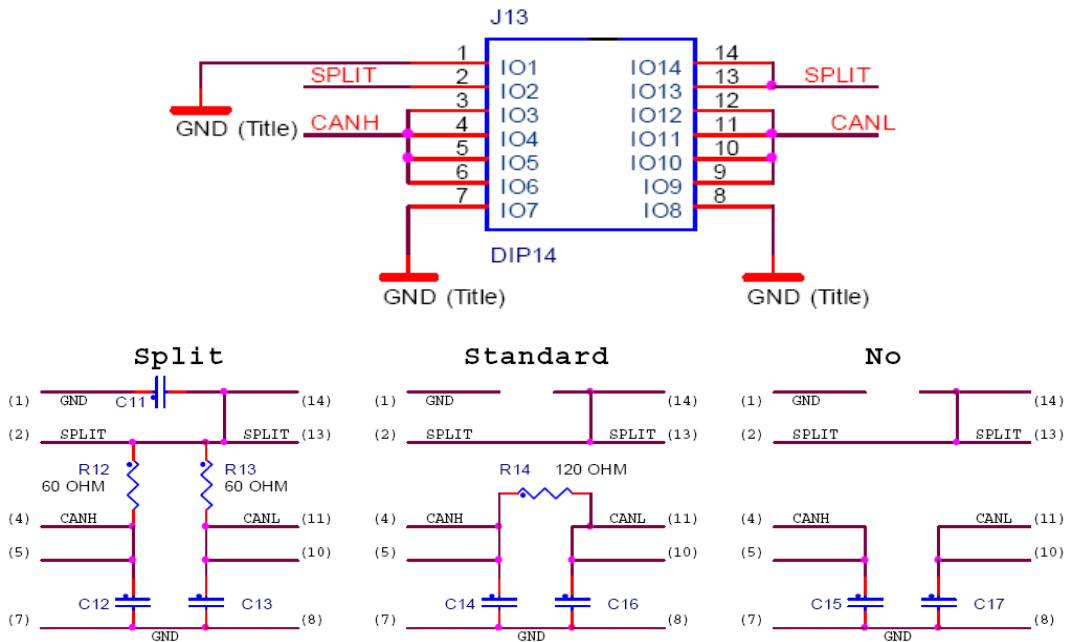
J13

1 IO1
2 IO2
3 IO3
4 IO4
5 IO5
6 IO6
7 IO7

14 IO14
13 IO13
12 IO12
11 IO11
10 IO10
9 IO9
8 IO8

SPLIT
CANH
GND (Title)
SPLIT
CANL
DIP14
GND (Title)
GND (Title)

Split
(1) GND C11 (14)
(2) SPLIT SPLIT (13)
R12 60 OHM
R13 60 OHM
(4) CANH CANL (11)
(5) (10)
C12 C13
(7) GND (8)

Standard
(1) GND (14)
(2) SPLIT SPLIT (13)
R14 120 OHM
(4) CANH CANL (11)
(5) (10)
C14 C16
(7) GND (8)

No
(1) GND (14)
(2) SPLIT SPLIT (13)
(4) CANH CANL (11)
(5) (10)
C15 C17
(7) GND (8)